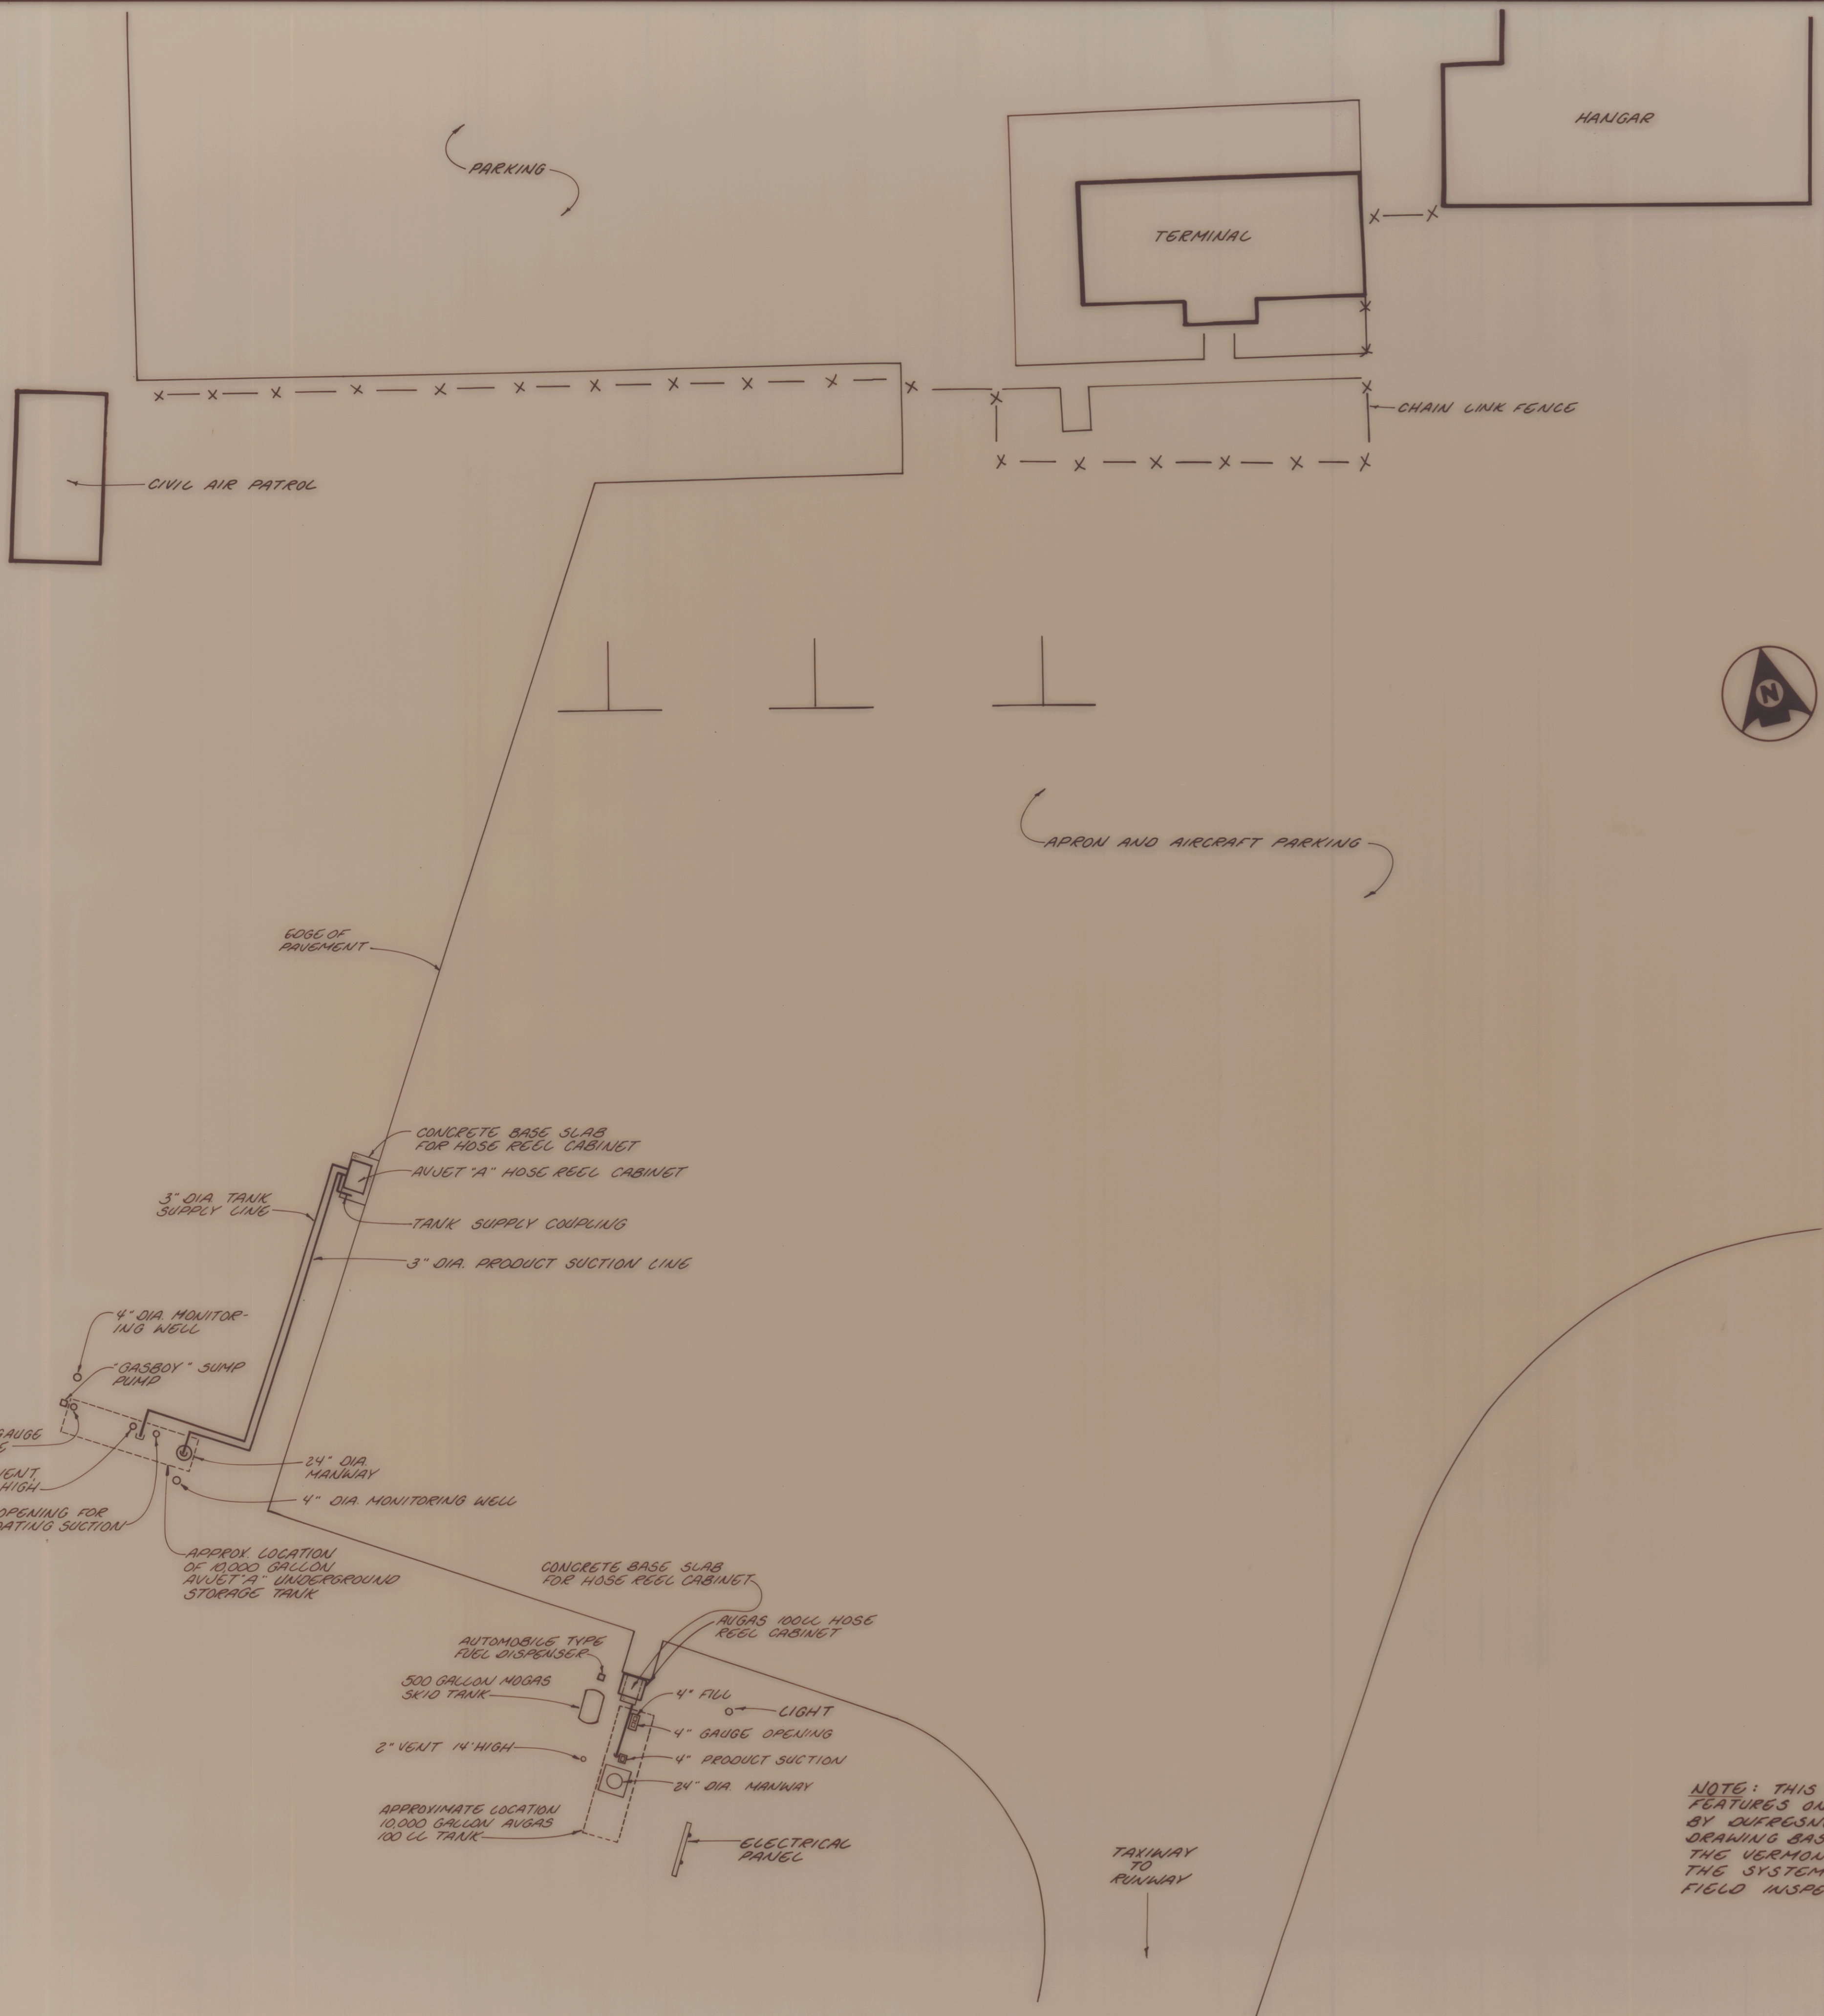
HANGAR

PARKING

TERMINAL

CHAIN LINK FENCE

CIVIL AIR PATROL

N

APRON AND AIRCRAFT PARKING

EDGE OF PAVEMENT

CONCRETE BASE SLAB FOR HOSE REEL CABINET

AVJET "A" HOSE REEL CABINET

3" DIA. TANK SUPPLY LINE

TANK SUPPLY COUPLING

3" DIA. PRODUCT SUCTION LINE

4" DIA. MONITORING WELL

"GASBOY" SUMP PUMP

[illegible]AUGE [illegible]E

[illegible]ENT, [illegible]HIGH

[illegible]OPENING FOR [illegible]ATING SUCTION

24" DIA. MANWAY

4" DIA. MONITORING WELL

APPROX. LOCATION OF 10,000 GALLON AVJET "A" UNDERGROUND STORAGE TANK

CONCRETE BASE SLAB FOR HOSE REEL CABINET

AVGAS 100LL HOSE REEL CABINET

AUTOMOBILE TYPE FUEL DISPENSER

500 GALLON MOGAS SKID TANK

4" FILL

LIGHT

4" GAUGE OPENING

2" VENT 14' HIGH

4" PRODUCT SUCTION

24" DIA. MANWAY

APPROXIMATE LOCATION 10,000 GALLON AVGAS 100 LL TANK

ELECTRICAL PANEL

TAXIWAY TO RUNWAY

NOTE: THIS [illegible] FEATURES ON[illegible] BY DUFRESN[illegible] DRAWING BAS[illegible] THE VERMON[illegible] THE SYSTEM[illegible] FIELD INSPE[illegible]